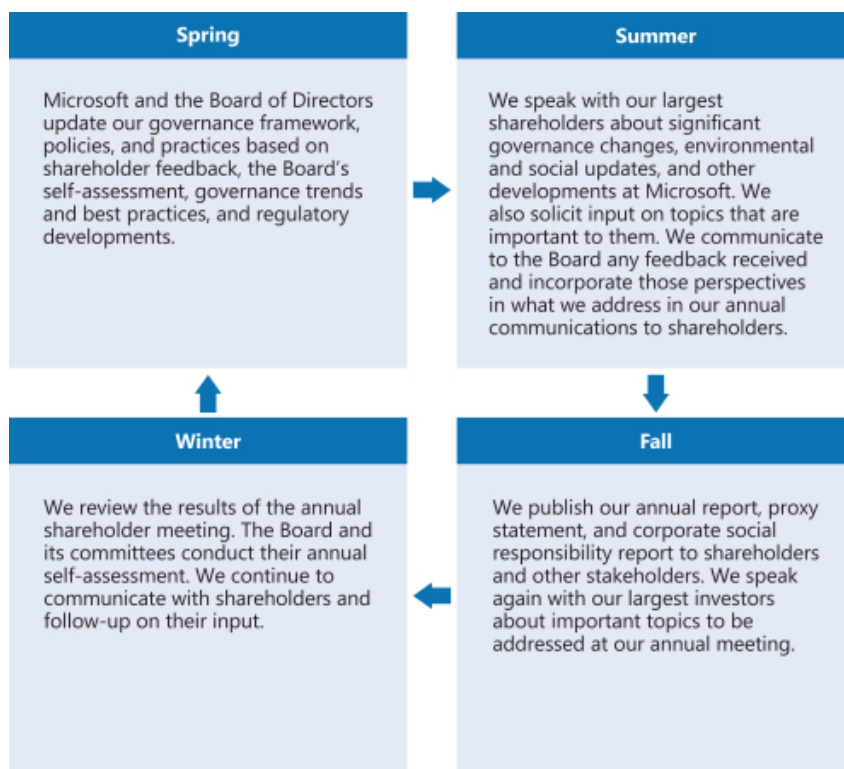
Spring

Microsoft and the Board of Directors update our governance framework, policies, and practices based on shareholder feedback, the Board's self-assessment, governance trends and best practices, and regulatory developments.

Summer

We speak with our largest shareholders about significant governance changes, environmental and social updates, and other developments at Microsoft. We also solicit input on topics that are important to them. We communicate to the Board any feedback received and incorporate those perspectives in what we address in our annual communications to shareholders.

Fall

We publish our annual report, proxy statement, and corporate social responsibility report to shareholders and other stakeholders. We speak again with our largest investors about important topics to be addressed at our annual meeting.

Winter

We review the results of the annual shareholder meeting. The Board and its committees conduct their annual self-assessment. We continue to communicate with shareholders and follow-up on their input.